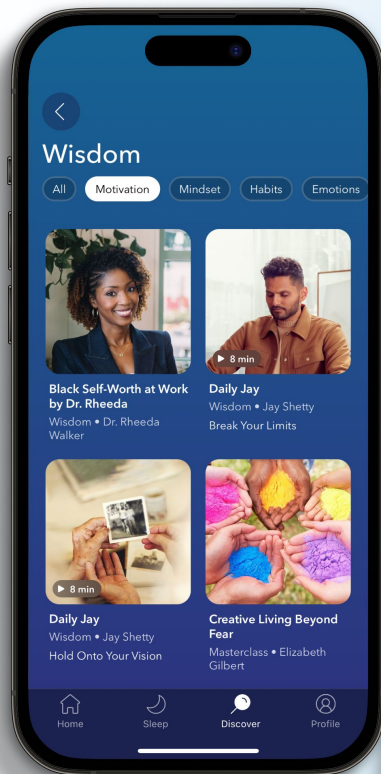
Wisdom

All

Motivation

Mindset

Habits

Emotions

Black Self-Worth at Work by Dr. Rheeda

Wisdom • Dr. Rheeda Walker

8 min

Daily Jay

Wisdom • Jay Shetty

Break Your Limits

8 min

Daily Jay

Wisdom • Jay Shetty

Hold Onto Your Vision

Creative Living Beyond Fear

Masterclass • Elizabeth Gilbert

Home

Sleep

Discover

Profile